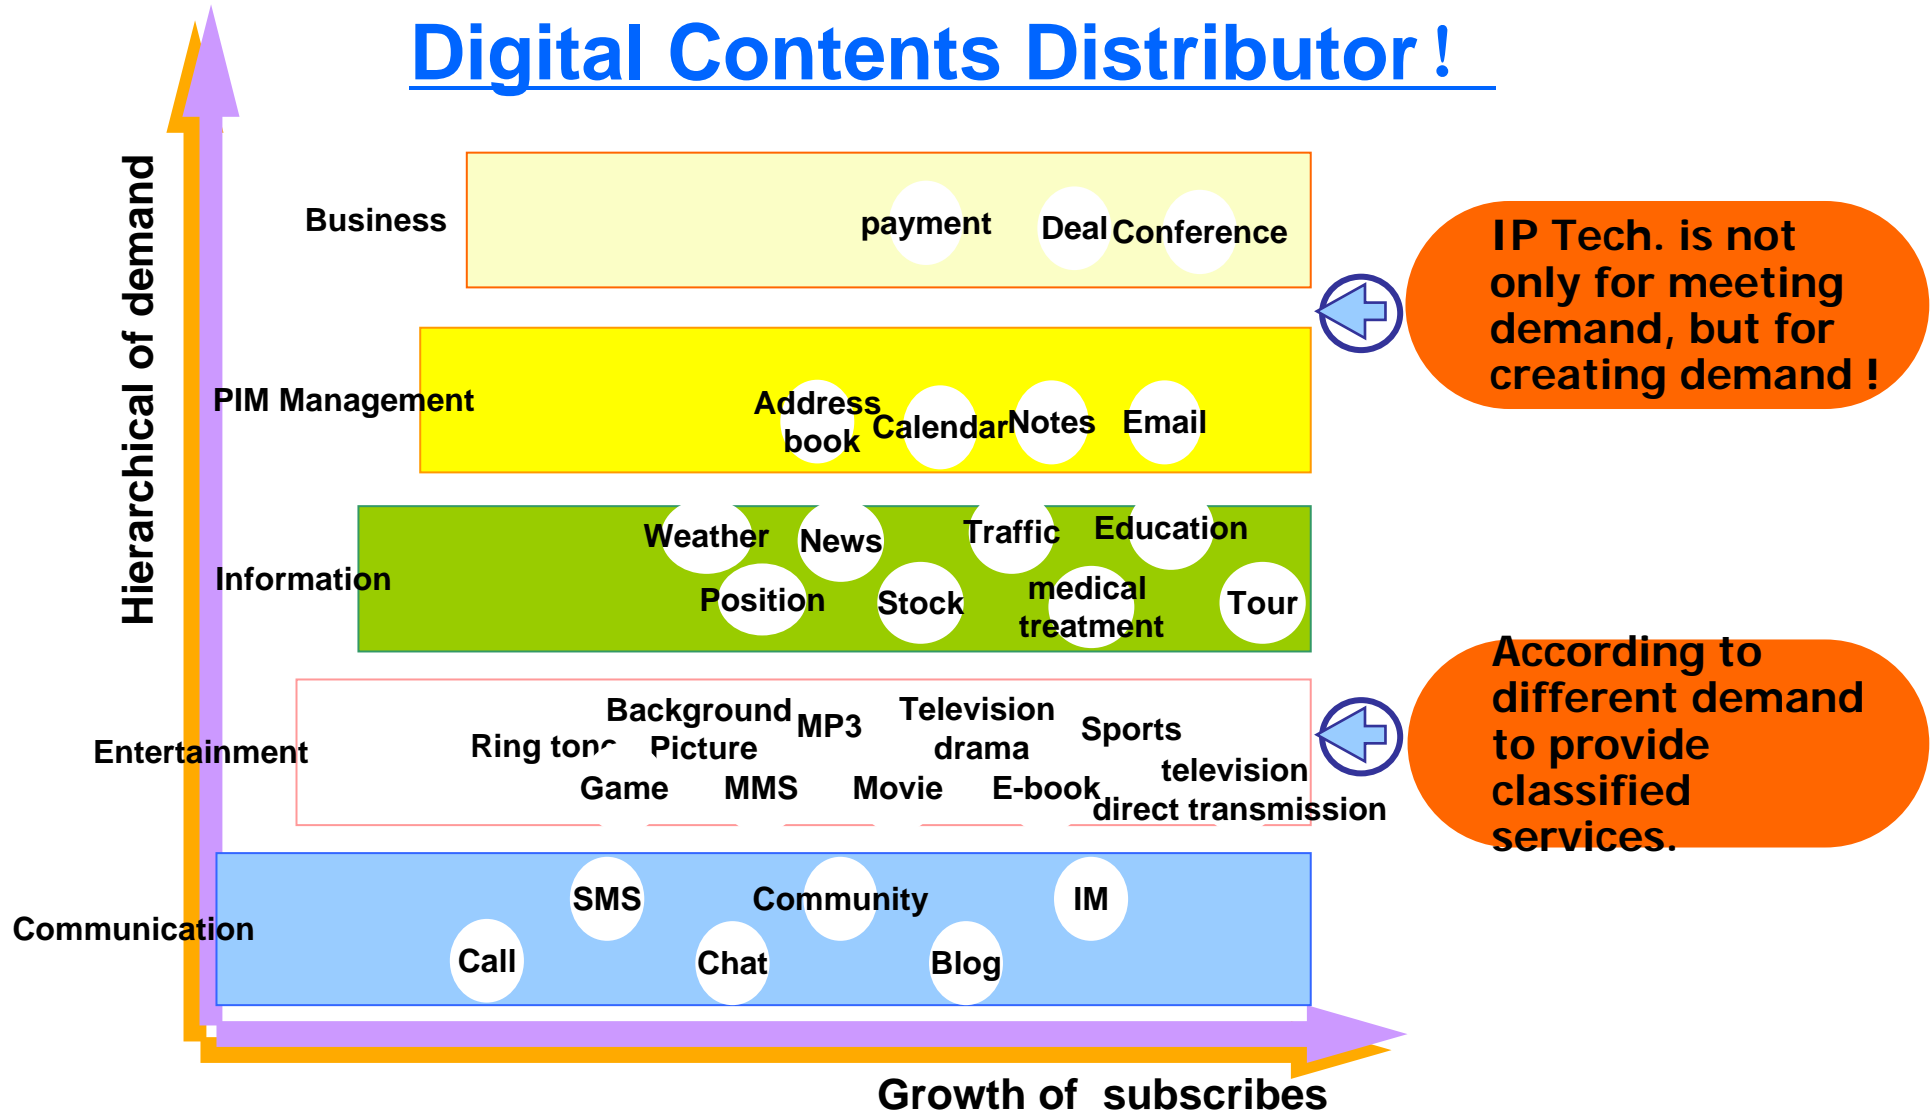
Digital Contents Distributor !

Hierarchical of demand

Business

payment Deal Conference

PIM Management

Address book Calendar Notes Email

Information

Weather News Traffic Education

Position Stock medical treatment Tour

Entertainment

Background Picture MP3 Television drama Sports

Ring tone

Game MMS Movie E-book television direct transmission

Communication

SMS Community IM

Call Chat Blog

IP Tech. is not only for meeting demand, but for creating demand !

According to different demand to provide classified services.

Growth of subscribes